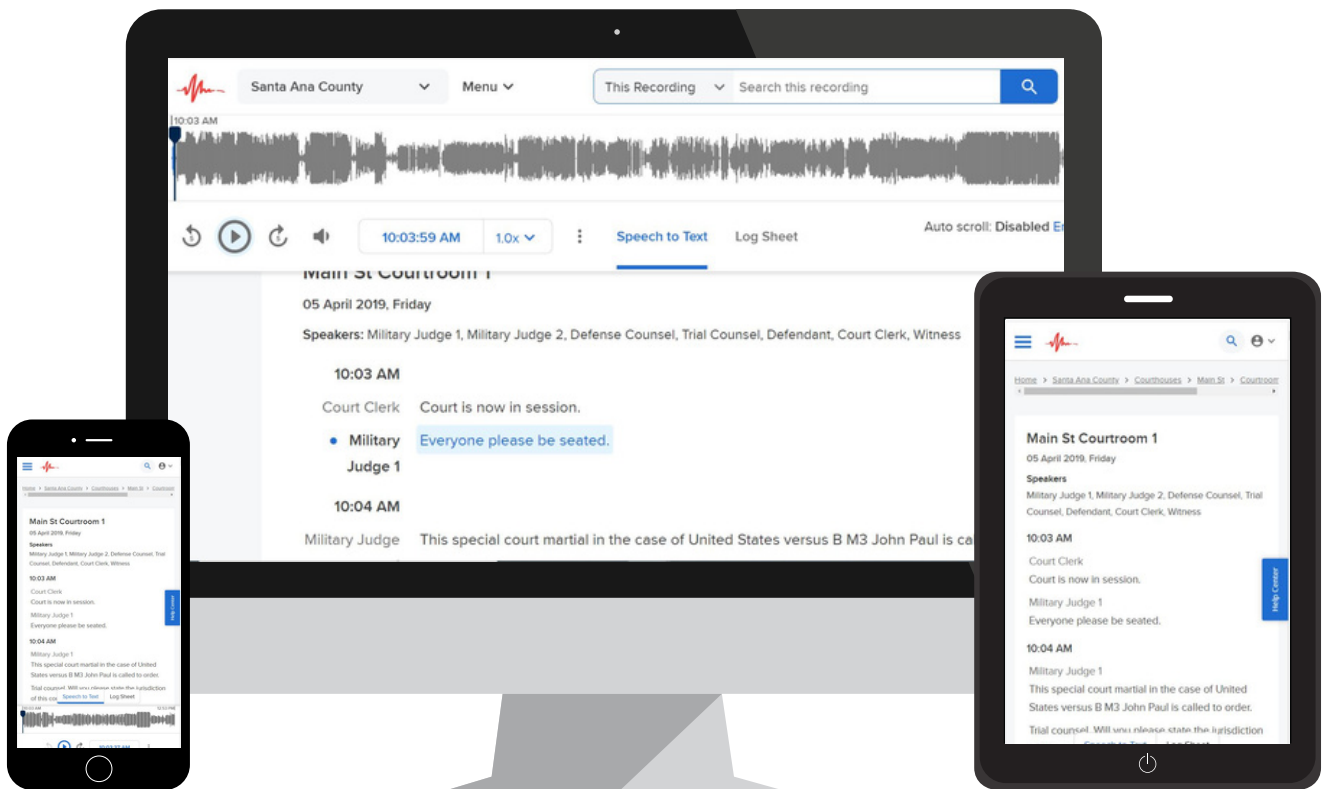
Santa Ana County
Menu
This Recording
Search this recording

10:03 AM

10:03:59 AM
1.0x
Speech to Text
Log Sheet
Auto scroll: Disabled En

Main St Courtroom 1
05 April 2019, Friday
Speakers: Military Judge 1, Military Judge 2, Defense Counsel, Trial Counsel, Defendant, Court Clerk, Witness

10:03 AM
Court Clerk Court is now in session.
Military Judge 1 Everyone please be seated.

10:04 AM
Military Judge This special court martial in the case of United States versus B M3 John Paul is ca

Home > Santa Ana County > Courthouses > Main St > Courtroom

Main St Courtroom 1
05 April 2019, Friday
Speakers
Military Judge 1, Military Judge 2, Defense Counsel, Trial Counsel, Defendant, Court Clerk, Witness

10:03 AM
Court Clerk
Court is now in session.
Military Judge 1
Everyone please be seated.

10:04 AM
Military Judge 1
This special court martial in the case of United States versus B M3 John Paul is called to order.
Trial counsel. Will you please state the jurisdiction
Help Center

Home > Santa Ana County > Courthouses > Main St > Courtroom

Main St Courtroom 1
05 April 2019, Friday
Speakers
Military Judge 1, Military Judge 2, Defense Counsel, Trial Counsel, Defendant, Court Clerk, Witness

10:03 AM
Court Clerk
Court is now in session.
Military Judge 1
Everyone please be seated.

10:04 AM
Military Judge 1
This special court martial in the case of United States versus B M3 John Paul is called to order.
Trial counsel. Will you please state the jurisdiction of this co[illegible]
Speech to Text
Log Sheet
Help Center